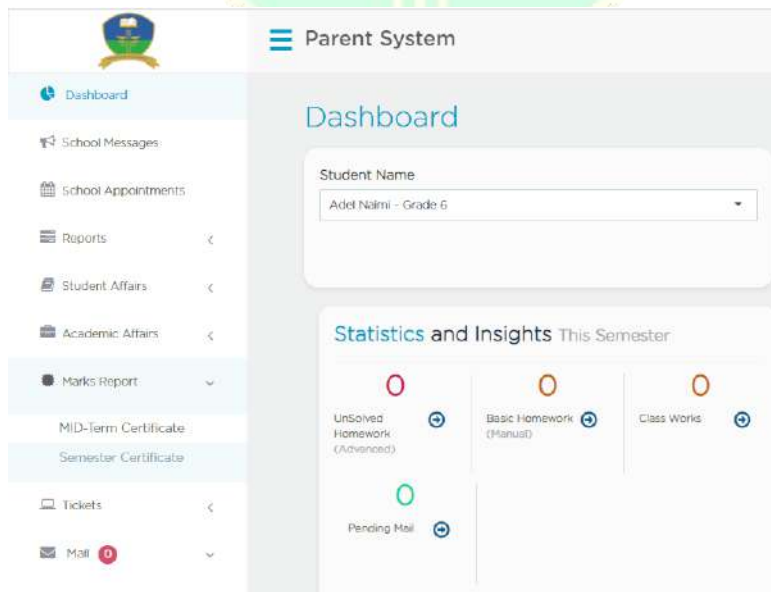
Parent System

Dashboard

School Messages

School Appointments

Reports

Student Affairs

Academic Affairs

Marks Report

MID-Term Certificate

Semester Certificate

Tickets

Mail 0

Dashboard

Student Name

Adel Naimi - Grade 6

Statistics and Insights This Semester

0
UnSolved Homework (Advanced)

0
Basic Homework (Manual)

0
Class Works

0
Pending Mail